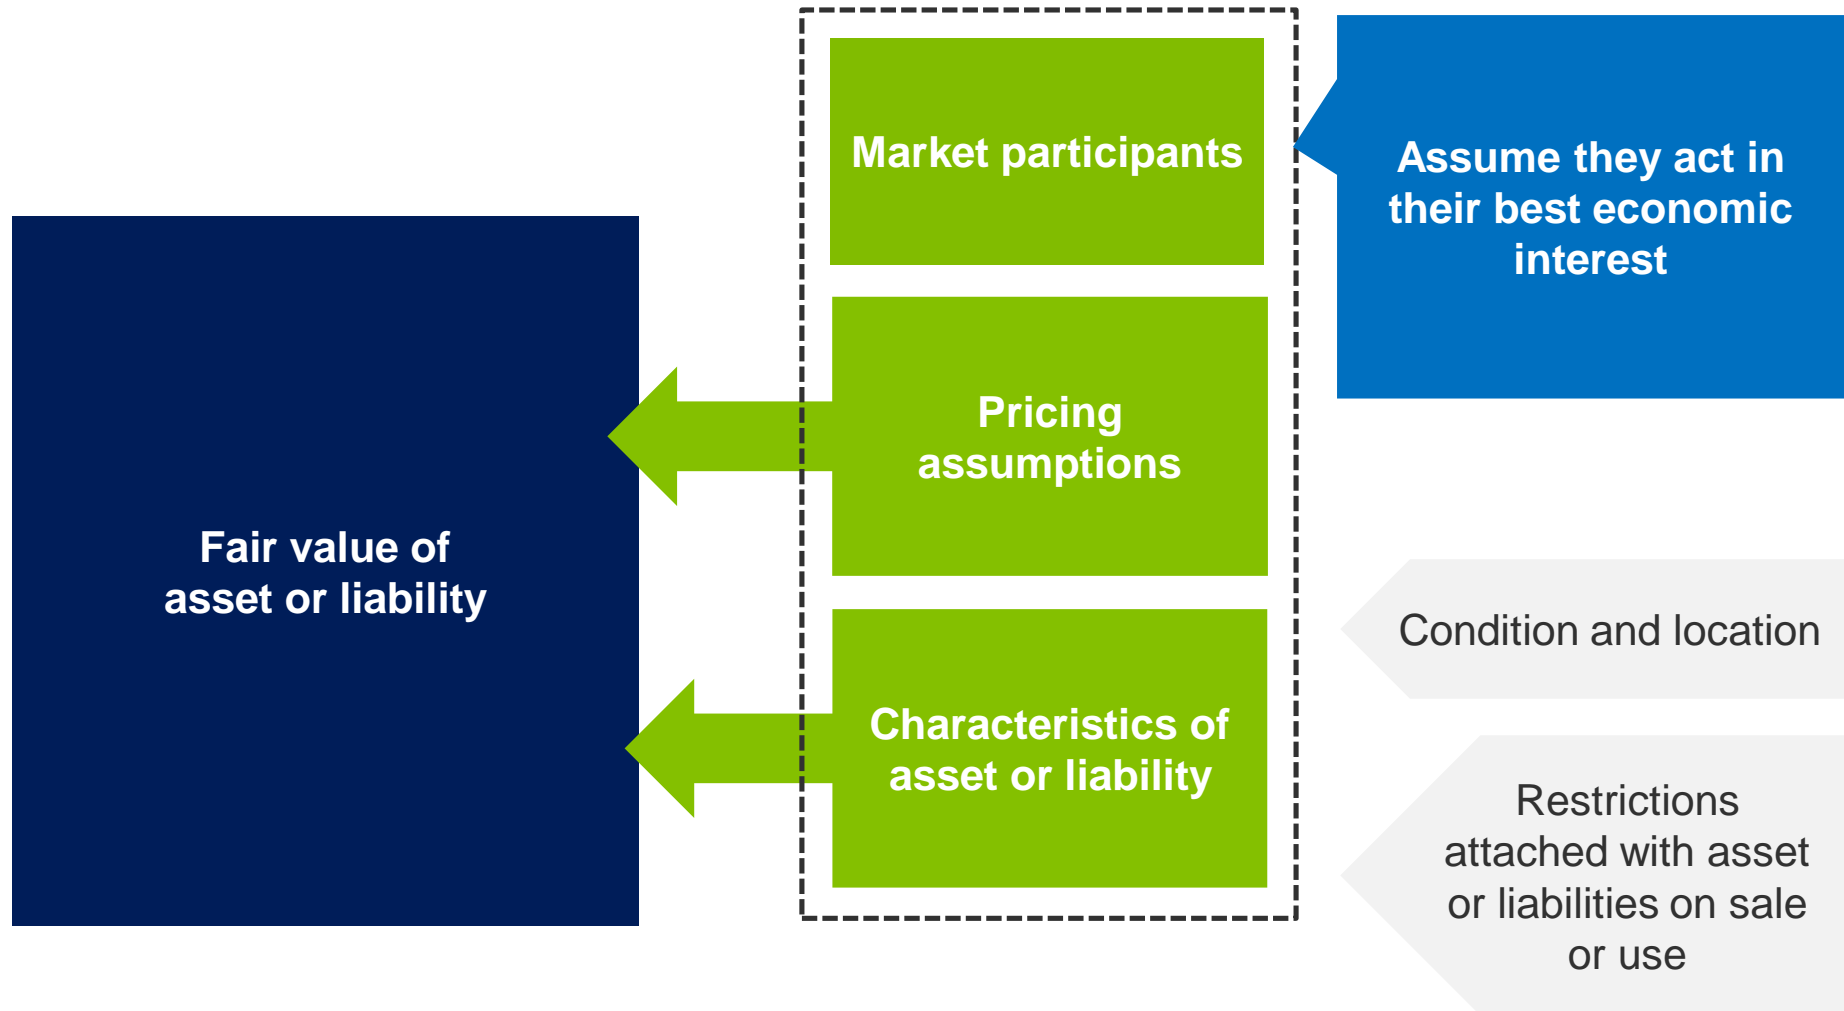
Market participants

Assume they act in their best economic interest

Pricing assumptions

Fair value of asset or liability

Condition and location

Characteristics of asset or liability

Restrictions attached with asset or liabilities on sale or use